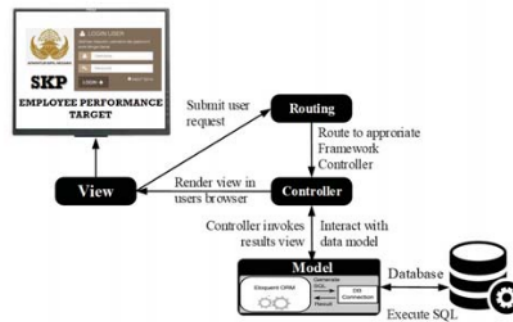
LOGIN USER

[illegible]

LOGIN

SKP

EMPLOYEE PERFORMANCE TARGET

Submit user request

Routing

Route to approprate Framework Controller

View

Render view in users browser

Controller

Controller invokes results view

Interact with data model

Model

Eloquent ORM

Generate SQL

Result

DB Connection

Database

Execute SQL